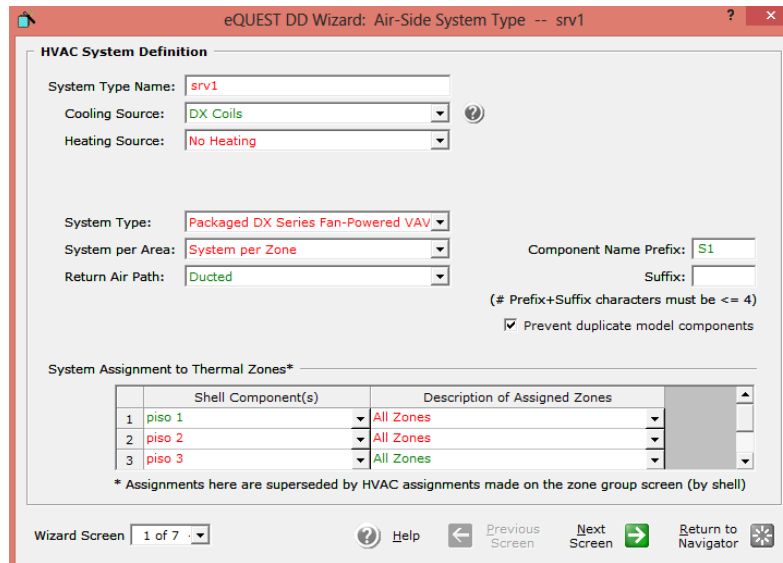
eQUEST DD Wizard: Air-Side System Type -- srv1

?

HVAC System Definition

System Type Name: srv1

Cooling Source: DX Coils

Heating Source: No Heating

System Type: Packaged DX Series Fan-Powered VAV

System per Area: System per Zone

Return Air Path: Ducted

Component Name Prefix: S1

Suffix:

(# Prefix+Suffix characters must be <= 4)

Prevent duplicate model components

System Assignment to Thermal Zones*

| | Shell Component(s) | Description of Assigned Zones |
|---|---|---|
| 1 | piso 1 | All Zones |
| 2 | piso 2 | All Zones |
| 3 | piso 3 | All Zones |

* Assignments here are superseded by HVAC assignments made on the zone group screen (by shell)

Wizard Screen 1 of 7

Help

Previous Screen

Next Screen

Return to Navigator